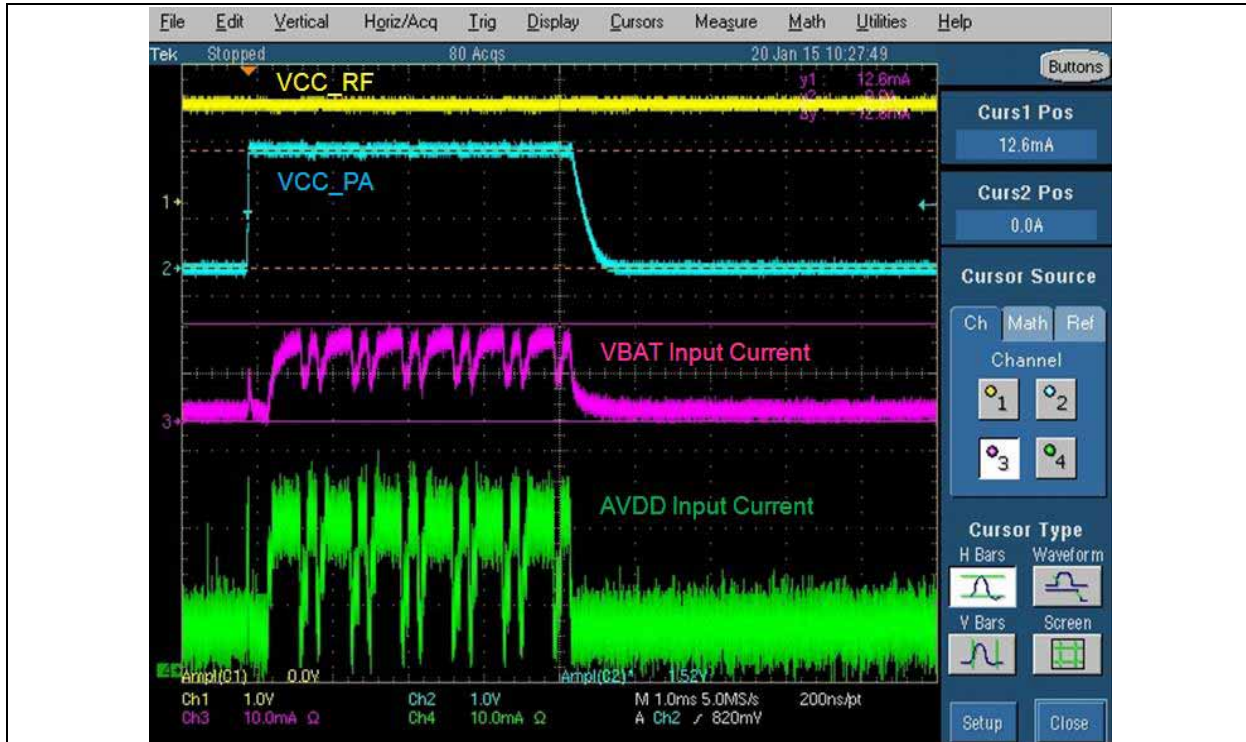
File Edit Vertical Horiz/Acq Trig Display Cursors Measure Math Utilities Help

Tek Stopped 80 Acqs 20 Jan 15 10:27:49

y1: 12.6mA
y2: 0.0A
Δy: 12.6mA

Buttons

VCC_RF

VCC_PA

1

2

VBAT Input Current

3

AVDD Input Current

4

Ampl(C1) 0.0V

Ampl(C2)* 1.52V

Ch1 1.0V
Ch3 10.0mA Ω
Ch2 1.0V
Ch4 10.0mA Ω
M 1.0ms 5.0MS/s 200ns/pt
A Ch2 ⁄ 820mV

Curs1 Pos
12.6mA

Curs2 Pos
0.0A

Cursor Source

Ch Math Ref

Channel

1 2
3 4

Cursor Type

H Bars Waveform

V Bars Screen

Setup Close